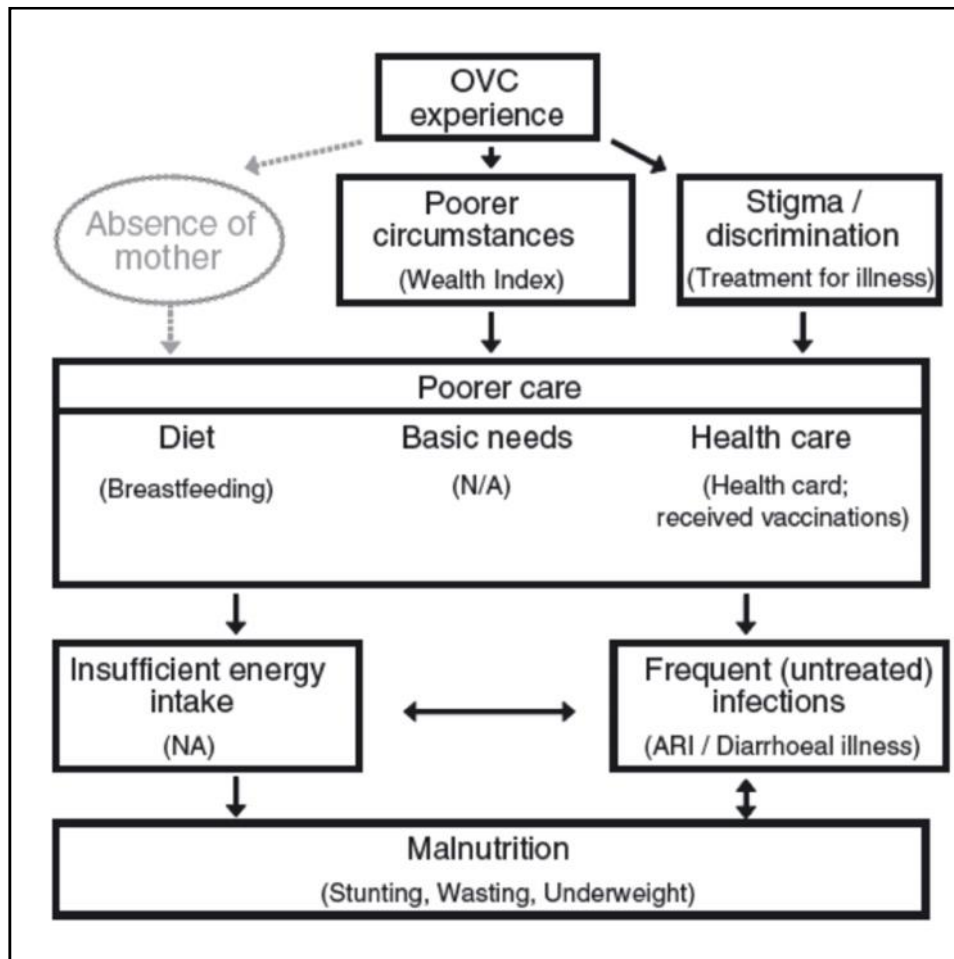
OVC experience

Absence of mother

Poorer circumstances
(Wealth Index)

Stigma / discrimination
(Treatment for illness)

Poorer care

Diet
(Breastfeeding)

Basic needs
(N/A)

Health care
(Health card; received vaccinations)

Insufficient energy intake
(NA)

Frequent (untreated) infections
(ARI / Diarrhoeal illness)

Malnutrition
(Stunting, Wasting, Underweight)